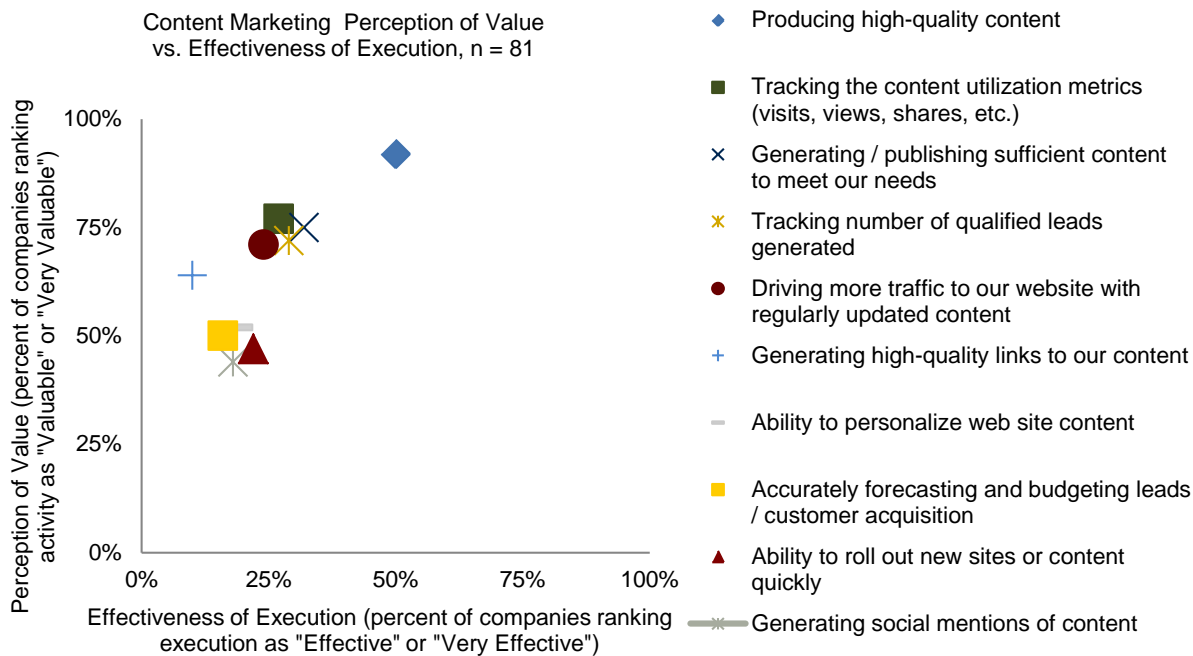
Content Marketing Perception of Value vs. Effectiveness of Execution, n = 81

Perception of Value (percent of companies ranking activity as "Valuable" or "Very Valuable")

100%
75%
50%
25%
0%

0%
25%
50%
75%
100%

Effectiveness of Execution (percent of companies ranking execution as "Effective" or "Very Effective")

Producing high-quality content

Tracking the content utilization metrics (visits, views, shares, etc.)

Generating / publishing sufficient content to meet our needs

Tracking number of qualified leads generated

Driving more traffic to our website with regularly updated content

Generating high-quality links to our content

Ability to personalize web site content

Accurately forecasting and budgeting leads / customer acquisition

Ability to roll out new sites or content quickly

Generating social mentions of content